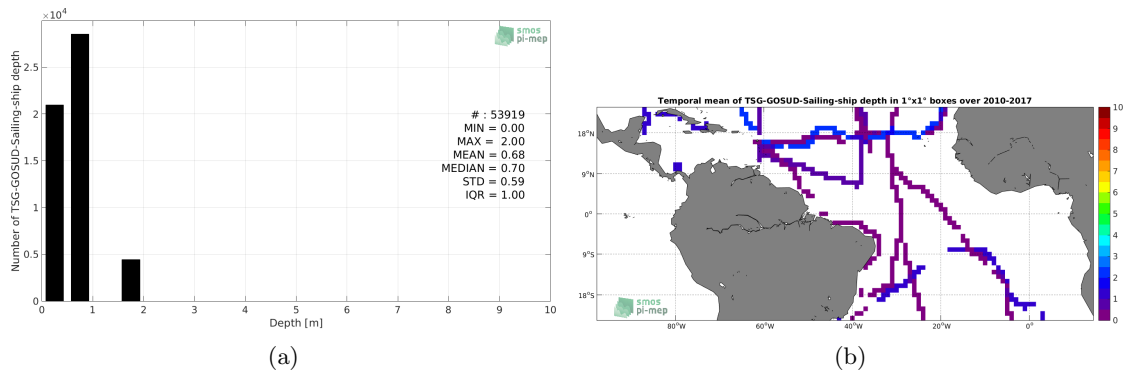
$\times10^4$

smos pi-mep

Number of TSG-GOSUD-Sailing-ship depth

2.5
2
1.5
1
0.5
0

0 1 2 3 4 5 6 7 8 9 10

Depth [m]

# : 53919
MIN = 0.00
MAX = 2.00
MEAN = 0.68
MEDIAN = 0.70
STD = 0.59
IQR = 1.00

(a)

Temporal mean of TSG-GOSUD-Sailing-ship depth in 1°x1° boxes over 2010-2017

18°N
9°N
0°
9°S
18°S

80°W 60°W 40°W 20°W 0°

smos pi-mep

10
9
8
7
6
5
4
3
2
1
0

(b)